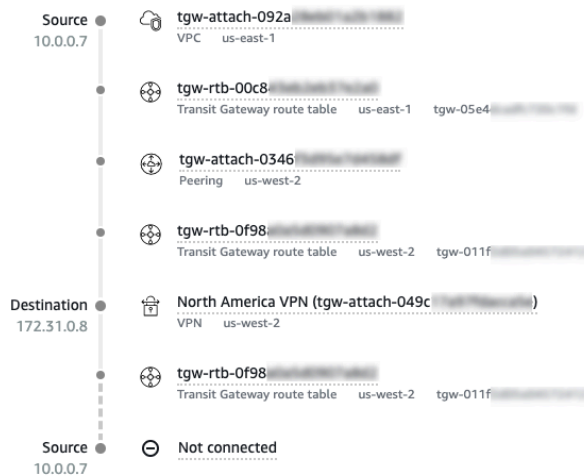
Source
10.0.0.7

tgw-attach-092a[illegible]
VPC us-east-1

tgw-rtb-00c8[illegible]
Transit Gateway route table us-east-1 tgw-05e4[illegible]

tgw-attach-0346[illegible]
Peering us-west-2

tgw-rtb-0f98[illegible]
Transit Gateway route table us-west-2 tgw-011f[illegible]

Destination
172.31.0.8

North America VPN (tgw-attach-049c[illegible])
VPN us-west-2

tgw-rtb-0f98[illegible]
Transit Gateway route table us-west-2 tgw-011f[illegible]

Source
10.0.0.7

Not connected